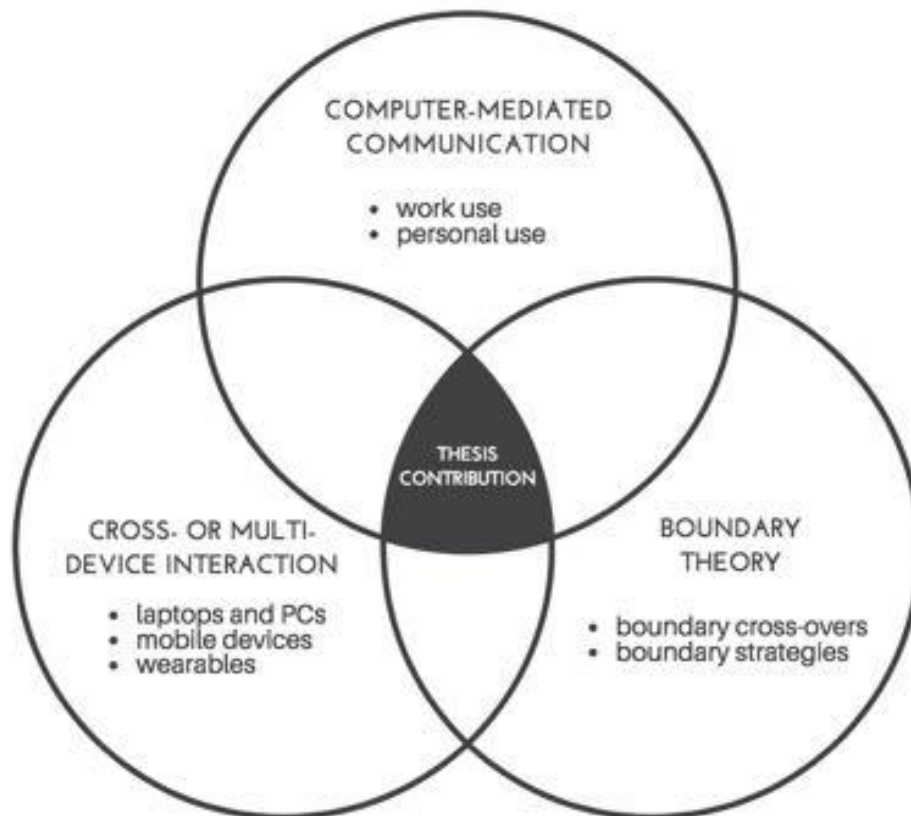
COMPUTER-MEDIATED COMMUNICATION

- work use
- personal use

THESIS CONTRIBUTION

CROSS- OR MULTI-DEVICE INTERACTION

- laptops and PCs
- mobile devices
- wearables

BOUNDARY THEORY

- boundary cross-overs
- boundary strategies